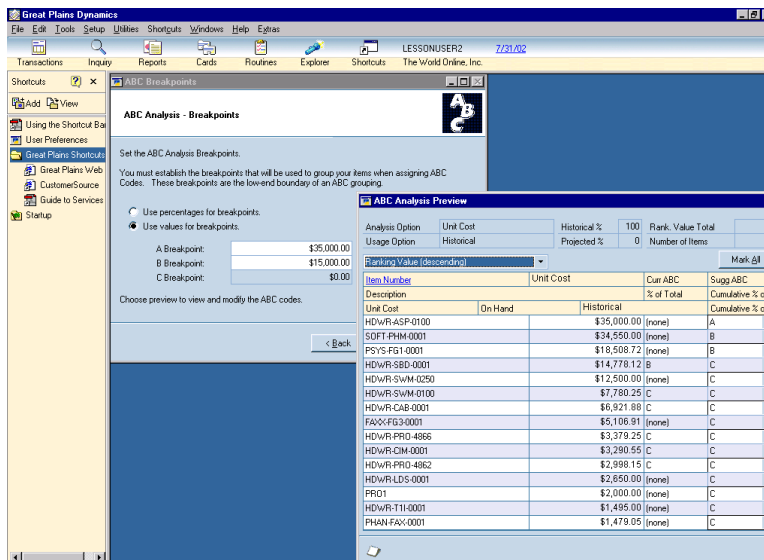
Great Plains Dynamics

File Edit Tools Setup Utilities Shortcuts Windows Help Extras

Transactions Inquiry Reports Cards Routines Explorer Shortcuts LESSONUSER2 7/31/02 The World Online, Inc.

Shortcuts ? ×

Add View

Using the Shortcut Ba
User Preferences
Great Plains Shortcuts
Great Plains Web
CustomerSource
Guide to Services
Startup

ABC Breakpoints

ABC Analysis - Breakpoints

ABC

Set the ABC Analysis Breakpoints.

You must establish the breakpoints that will be used to group your items when assigning ABC Codes. These breakpoints are the low-end boundary of an ABC grouping.

Use percentages for breakpoints.
Use values for breakpoints.

A Breakpoint: $35,000.00
B Breakpoint: $15,000.00
C Breakpoint: $0.00

Choose preview to view and modify the ABC codes.

< Back

ABC Analysis Preview

| Analysis Option | Unit Cost | Historical % | 100 | Rank. Value Total |
|---|---|---|---|---|
| Usage Option | Historical | Projected % | 0 | Number of Items |

Ranking Value (descending)

Mark All

| Item Number | | Unit Cost | Curr ABC | Sugg ABC |
|---|---|---|---|---|
| Description | | | % of Total | Cumulative % o |
| Unit Cost | On Hand | Historical | | Cumulative % o |
| HDWR-ASP-0100 | | $35,000.00 | (none) | A |
| SOFT-PHM-0001 | | $34,550.00 | (none) | B |
| PSYS-FG1-0001 | | $18,508.72 | (none) | B |
| HDWR-SBD-0001 | | $14,778.12 | B | C |
| HDWR-SWM-0250 | | $12,500.00 | (none) | C |
| HDWR-SWM-0100 | | $7,780.25 | C | C |
| HDWR-CAB-0001 | | $6,921.88 | C | C |
| FAXX-FG3-0001 | | $5,106.91 | (none) | C |
| HDWR-PRO-4866 | | $3,379.25 | C | C |
| HDWR-CIM-0001 | | $3,290.55 | C | C |
| HDWR-PRO-4862 | | $2,998.15 | C | C |
| HDWR-LDS-0001 | | $2,650.00 | (none) | C |
| PRO1 | | $2,000.00 | (none) | C |
| HDWR-T1I-0001 | | $1,495.00 | (none) | C |
| PHAN-FAX-0001 | | $1,479.05 | (none) | C |